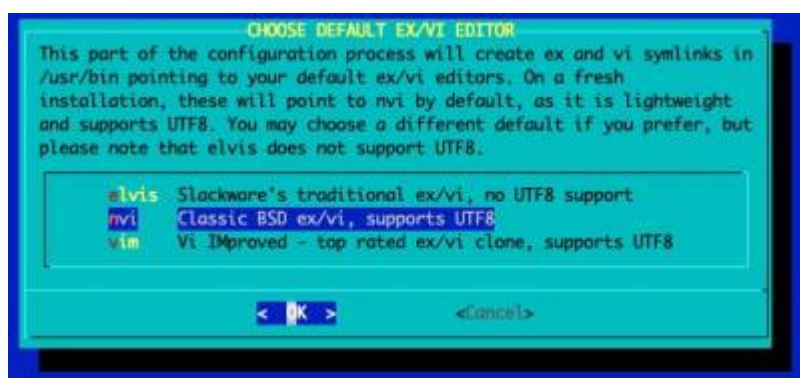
CHOOSE DEFAULT EX/VI EDITOR

This part of the configuration process will create ex and vi symlinks in /usr/bin pointing to your default ex/vi editors. On a fresh installation, these will point to nvi by default, as it is lightweight and supports UTF8. You may choose a different default if you prefer, but please note that elvis does not support UTF8.

| | |
|---|---|
| elvis | Slackware's traditional ex/vi, no UTF8 support |
| nvi | Classic BSD ex/vi, supports UTF8 |
| vim | Vi IMproved - top rated ex/vi clone, supports UTF8 |

< OK >    <Cancel>